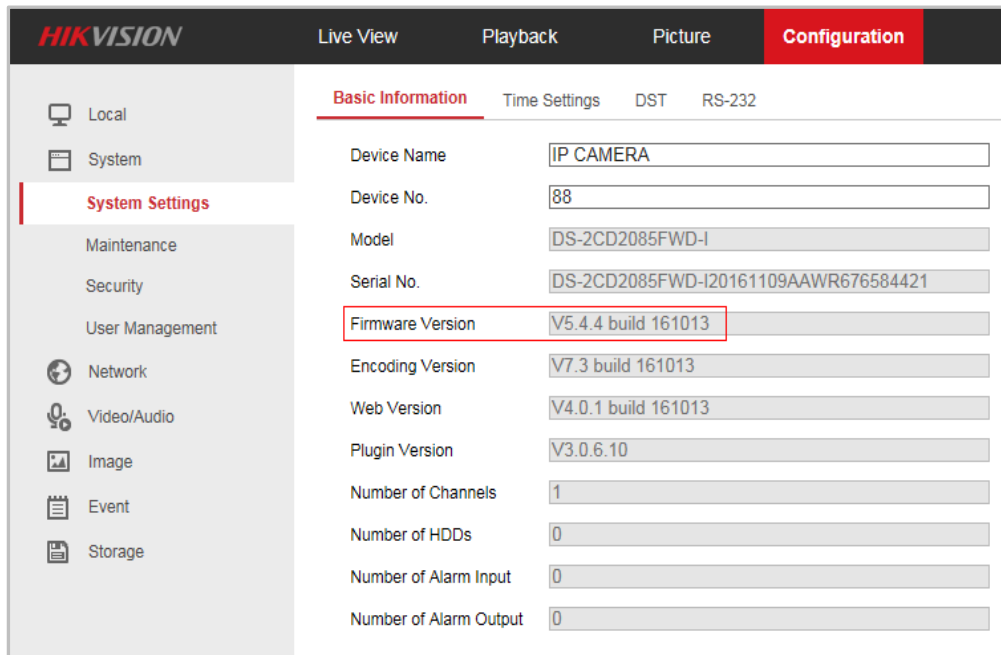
HIKVISION

Live View
Playback
Picture
Configuration

Local
System
System Settings
Maintenance
Security
User Management
Network
Video/Audio
Image
Event
Storage

Basic Information
Time Settings
DST
RS-232

| | |
|---|---|
| Device Name | IP CAMERA |
| Device No. | 88 |
| Model | DS-2CD2085FWD-I |
| Serial No. | DS-2CD2085FWD-I20161109AAWR676584421 |
| Firmware Version | V5.4.4 build 161013 |
| Encoding Version | V7.3 build 161013 |
| Web Version | V4.0.1 build 161013 |
| Plugin Version | V3.0.6.10 |
| Number of Channels | 1 |
| Number of HDDs | 0 |
| Number of Alarm Input | 0 |
| Number of Alarm Output | 0 |